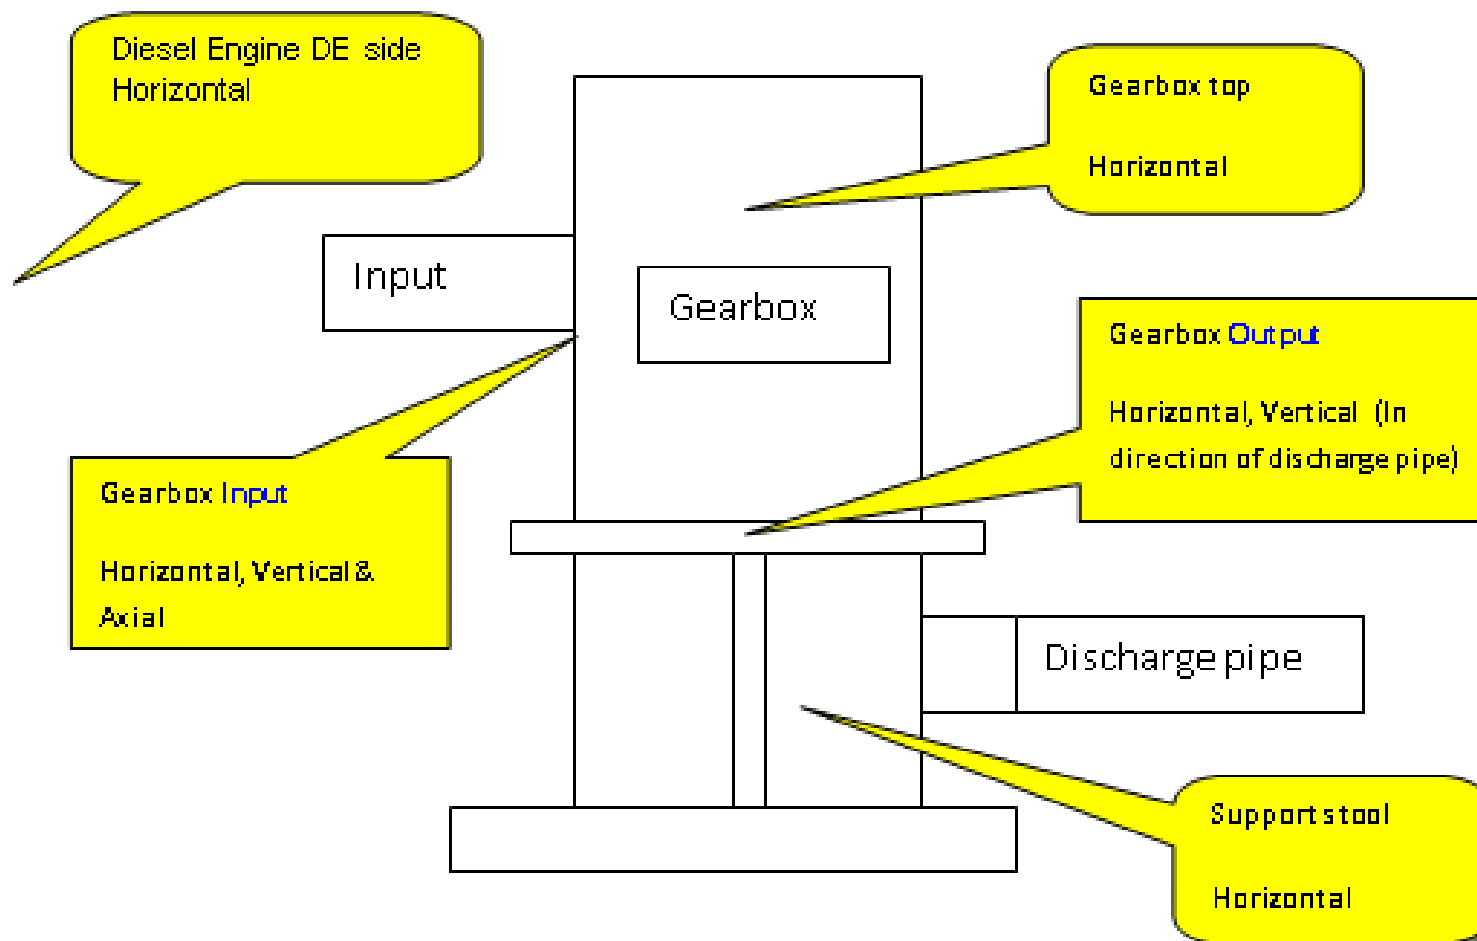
Diesel Engine DE side Horizontal

Gearbox top

Horizontal

Input

Gearbox

Gearbox Output

Horizontal, Vertical (In direction of discharge pipe)

Gearbox Input

Horizontal, Vertical & Axial

Discharge pipe

Support stool

Horizontal